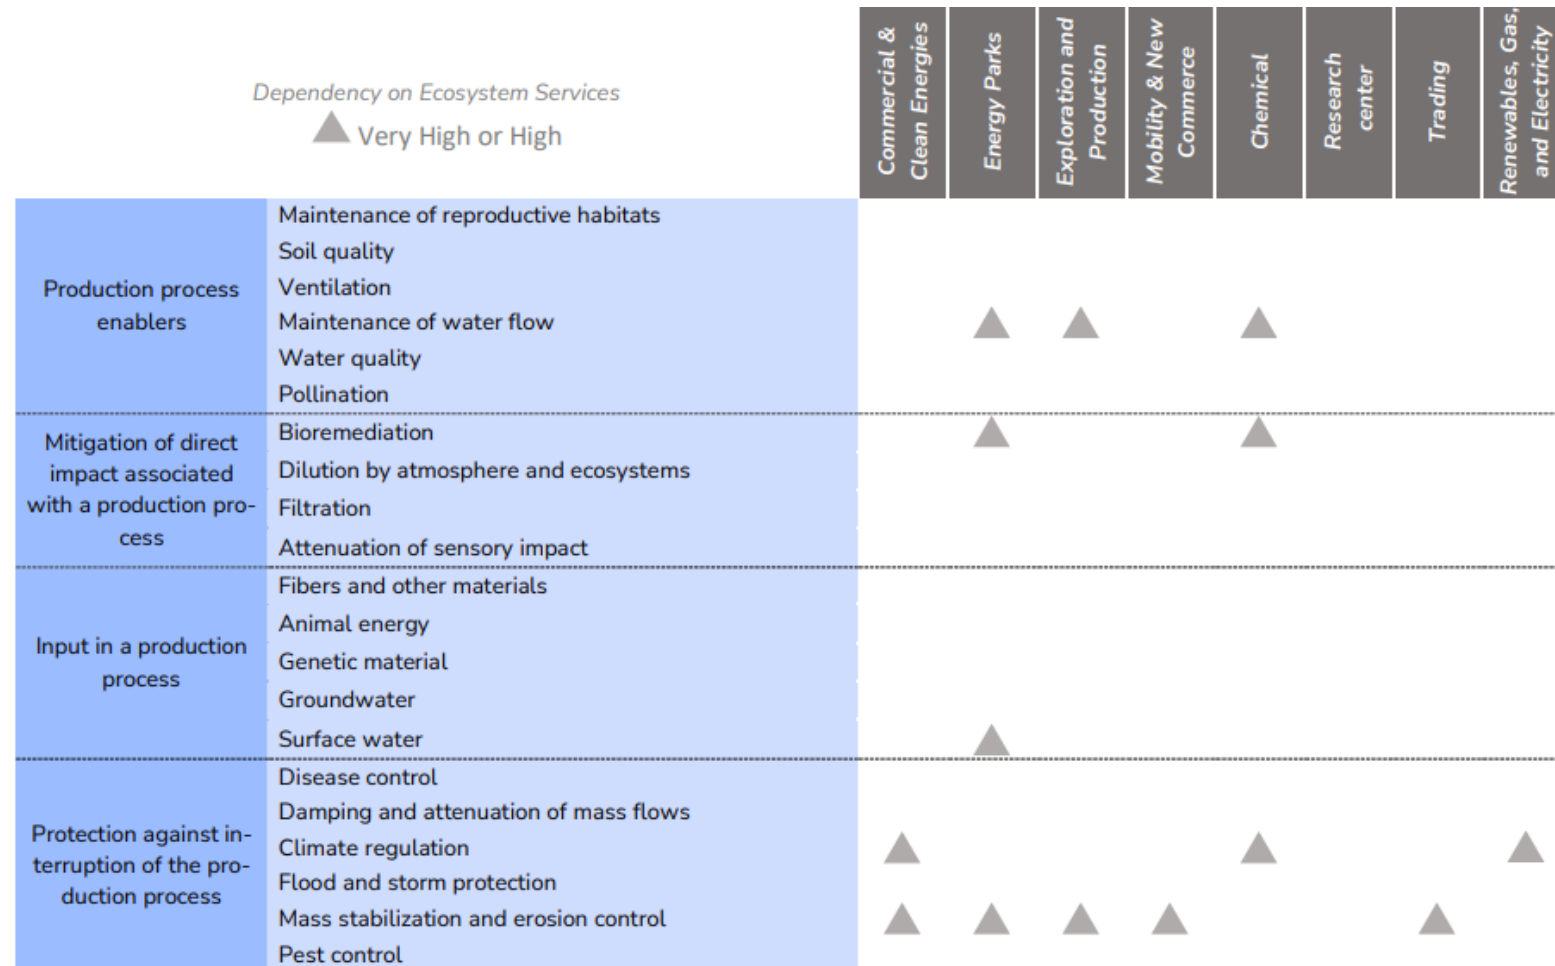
Dependency on Ecosystem Services
▲ Very High or High

| | | Commercial & Clean Energies | Energy Parks | Exploration and Production | Mobility & New Commerce | Chemical | Research center | Trading | Renewables, Gas, and Electricity |
|---|---|---|---|---|---|---|---|---|---|
| Production process enablers | Maintenance of reproductive habitats | | | | | | | | |
| | Soil quality | | | | | | | | |
| | Ventilation | | | | | | | | |
| | Maintenance of water flow | | ▲ | ▲ | | ▲ | | | |
| | Water quality | | | | | | | | |
| | Pollination | | | | | | | | |
| Mitigation of direct impact associated with a production process | Bioremediation | | ▲ | | | ▲ | | | |
| | Dilution by atmosphere and ecosystems | | | | | | | | |
| | Filtration | | | | | | | | |
| | Attenuation of sensory impact | | | | | | | | |
| Input in a production process | Fibers and other materials | | | | | | | | |
| | Animal energy | | | | | | | | |
| | Genetic material | | | | | | | | |
| | Groundwater | | | | | | | | |
| | Surface water | | ▲ | | | | | | |
| Protection against interruption of the production process | Disease control | | | | | | | | |
| | Damping and attenuation of mass flows | | | | | | | | |
| | Climate regulation | ▲ | | | | ▲ | | | ▲ |
| | Flood and storm protection | | | | | | | | |
| | Mass stabilization and erosion control | ▲ | ▲ | ▲ | ▲ | | | ▲ | |
| | Pest control | | | | | | | | |